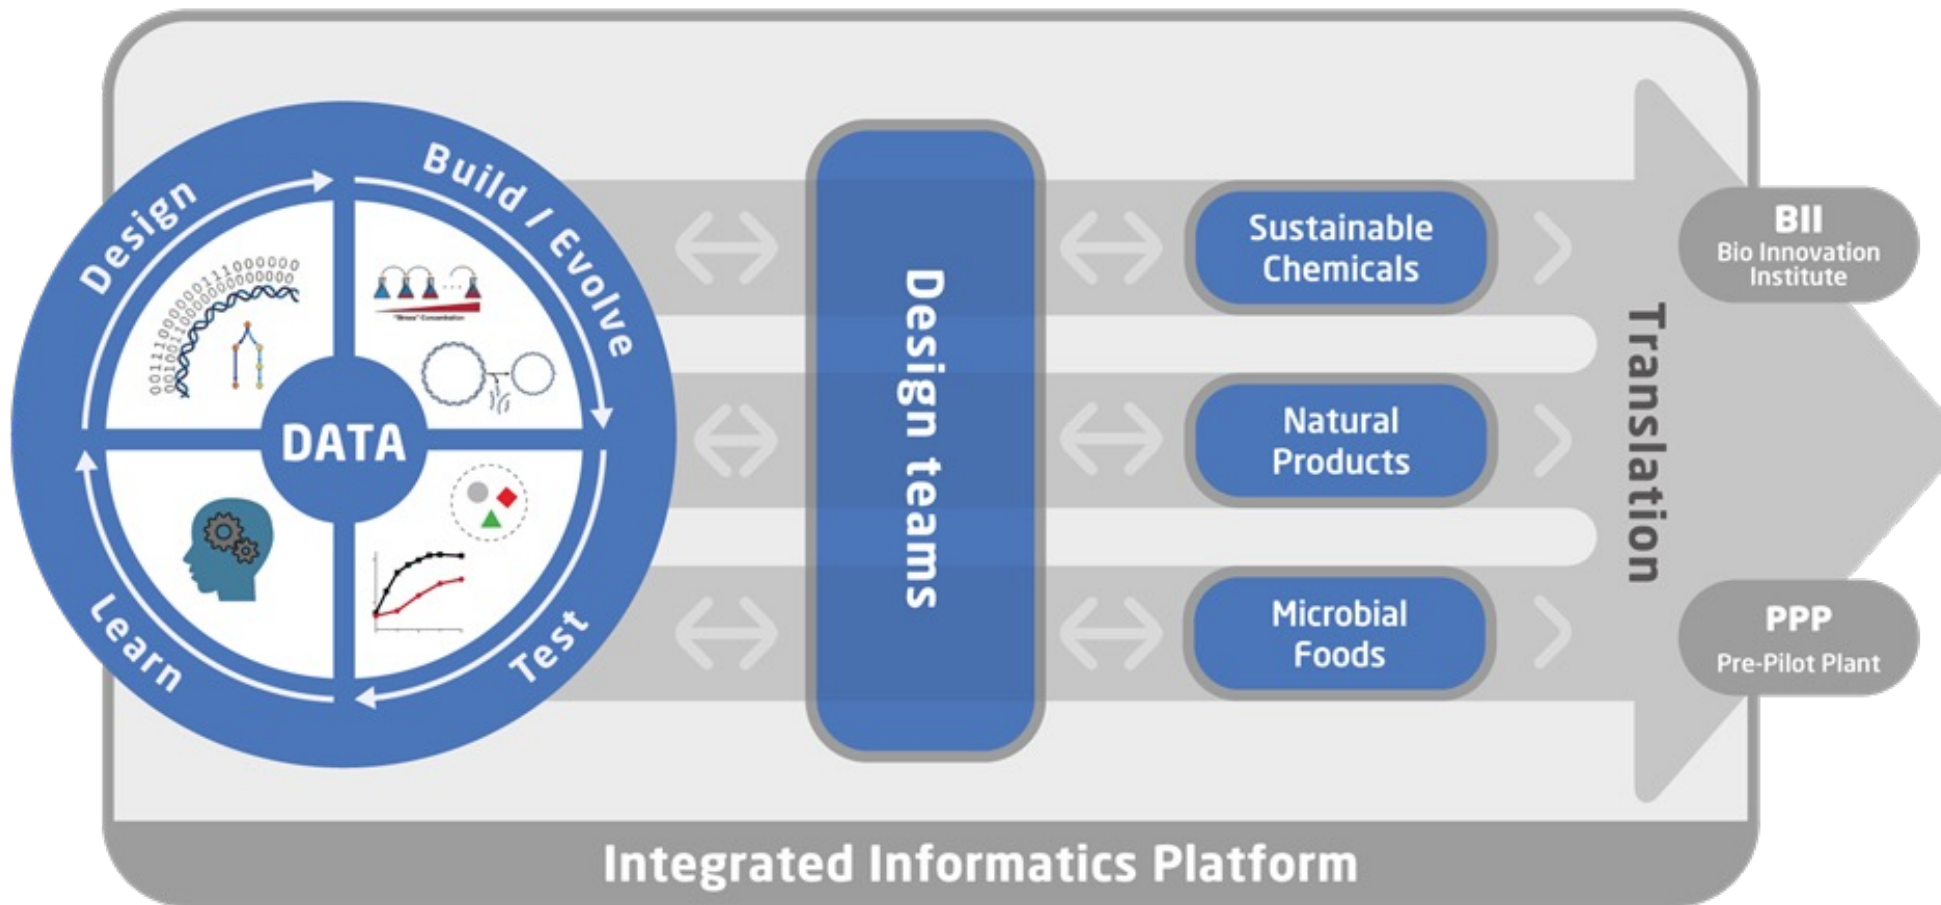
Design

Build / Evolve

Test

Learn

DATA

"Stress" Concentration

Design teams

Sustainable Chemicals

Natural Products

Microbial Foods

Translation

BII
Bio Innovation Institute

PPP
Pre-Pilot Plant

Integrated Informatics Platform